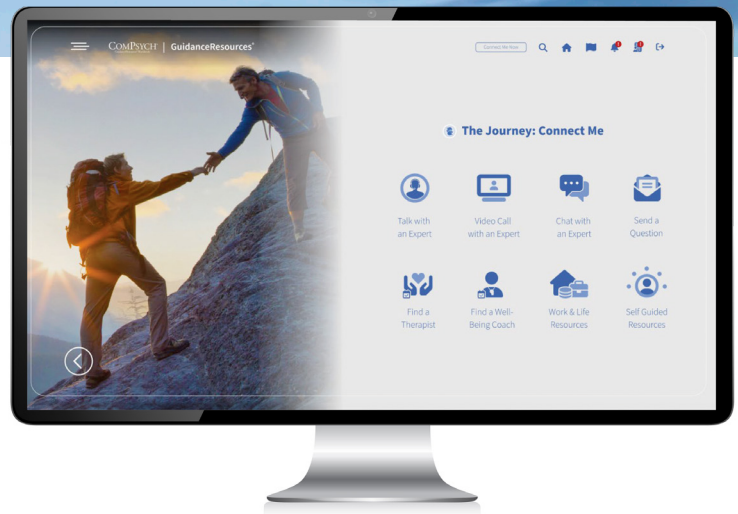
ComPsych | GuidanceResources®

Connect Me Now

The Journey: Connect Me

Talk with an Expert

Video Call with an Expert

Chat with an Expert

Send a Question

Find a Therapist

Find a Well-Being Coach

Work & Life Resources

Self Guided Resources